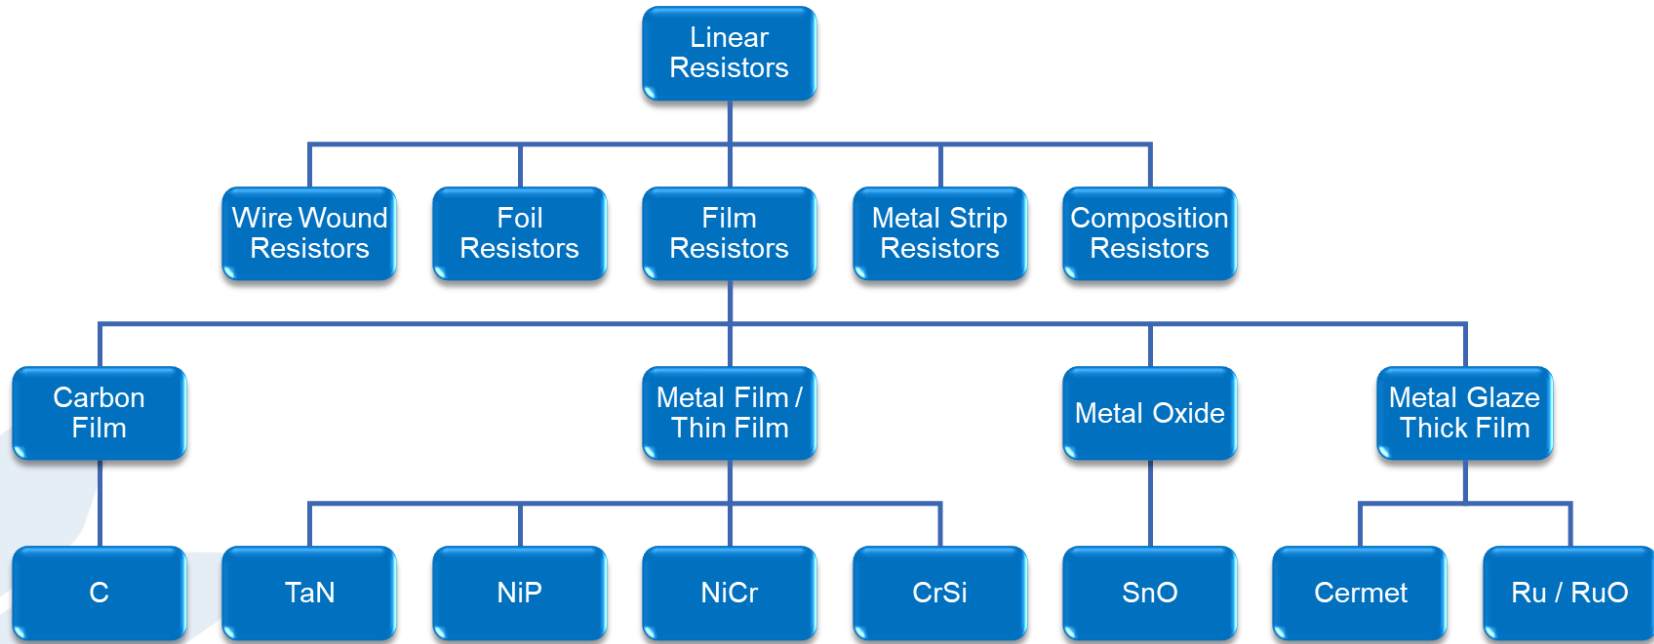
Linear Resistors

Wire Wound Resistors

Foil Resistors

Film Resistors

Metal Strip Resistors

Composition Resistors

Carbon Film

Metal Film / Thin Film

Metal Oxide

Metal Glaze Thick Film

C

TaN

NiP

NiCr

CrSi

SnO

Cermet

Ru / RuO